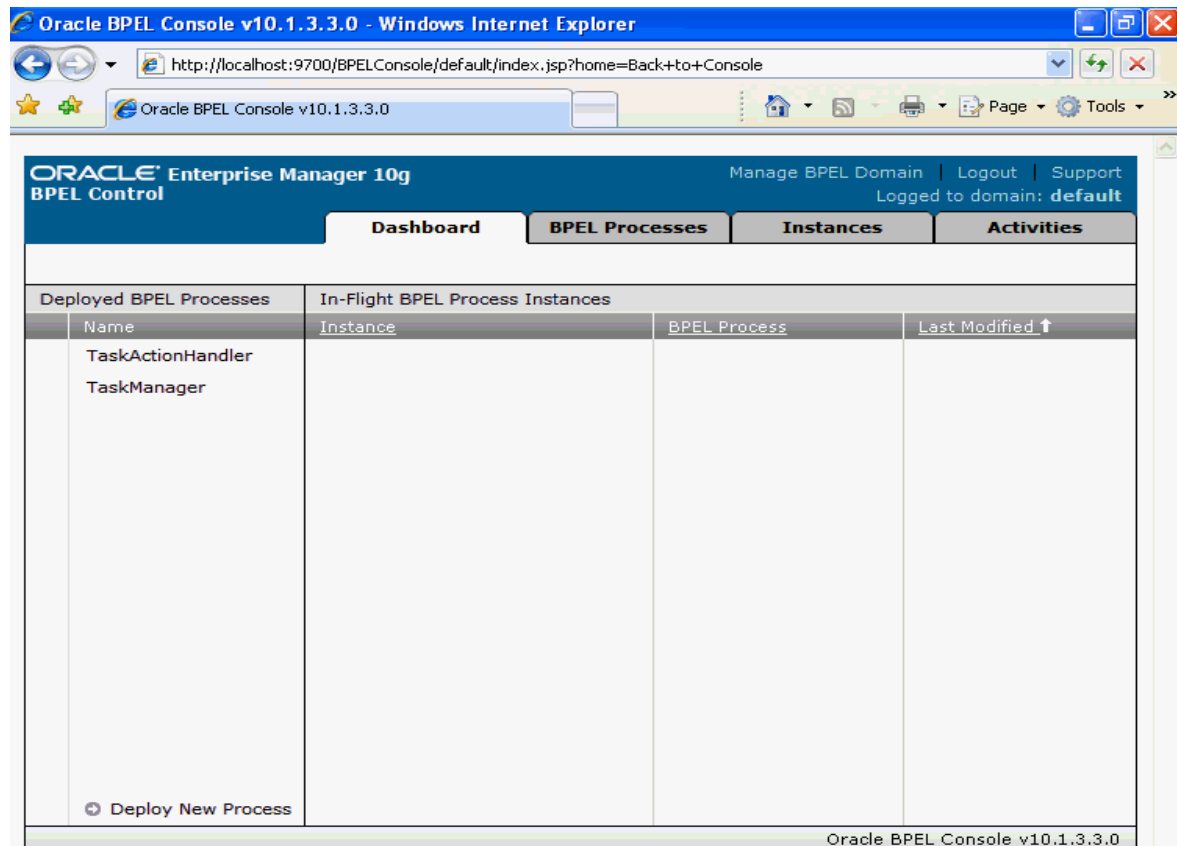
Oracle BPEL Console v10.1.3.3.0 - Windows Internet Explorer

http://localhost:9700/BPELConsole/default/index.jsp?home=Back+to+Console

Oracle BPEL Console v10.1.3.3.0

Page ▾ Tools ▾

ORACLE Enterprise Manager 10g
BPEL Control

Manage BPEL Domain | Logout | Support
Logged to domain: default

Dashboard | BPEL Processes | Instances | Activities

Deployed BPEL Processes

Name

TaskActionHandler

TaskManager

Deploy New Process

In-Flight BPEL Process Instances

| Instance | BPEL Process | Last Modified |
|---|---|---|

Oracle BPEL Console v10.1.3.3.0